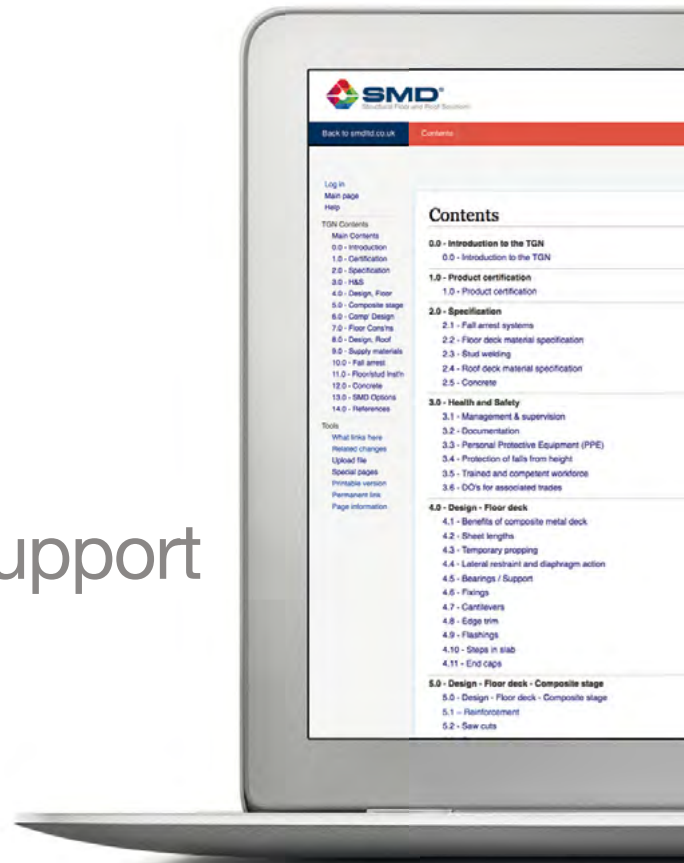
upport

SMD
Structural Floor and Roof Solutions

Back to smdltd.co.uk
Contents

Log in
Main page
Help

TGN Contents
Main Contents
0.0 - Introduction
1.0 - Certification
2.0 - Specification
3.0 - H&S
4.0 - Design, Floor
5.0 - Composite stage
6.0 - Comp' Design
7.0 - Floor Cons'ns
8.0 - Design, Roof
9.0 - Supply materials
10.0 - Fall arrest
11.0 - Floor/stud Inst'n
12.0 - Concrete
13.0 - SMD Options
14.0 - References

Tools
What links here
Related changes
Upload file
Special pages
Printable version
Permanent link
Page information

Contents

0.0 - Introduction to the TGN
0.0 - Introduction to the TGN

1.0 - Product certification
1.0 - Product certification

2.0 - Specification
2.1 - Fall arrest systems
2.2 - Floor deck material specification
2.3 - Stud welding
2.4 - Roof deck material specification
2.5 - Concrete

3.0 - Health and Safety
3.1 - Management & supervision
3.2 - Documentation
3.3 - Personal Protective Equipment (PPE)
3.4 - Protection of falls from height
3.5 - Trained and competent workforce
3.6 - DO's for associated trades

4.0 - Design - Floor deck
4.1 - Benefits of composite metal deck
4.2 - Sheet lengths
4.3 - Temporary propping
4.4 - Lateral restraint and diaphragm action
4.5 - Bearings / Support
4.6 - Fixings
4.7 - Cantilevers
4.8 - Edge trim
4.9 - Flashings
4.10 - Steps in slab
4.11 - End caps

5.0 - Design - Floor deck - Composite stage
5.0 - Design - Floor deck - Composite stage
5.1 - Reinforcement
5.2 - Saw cuts